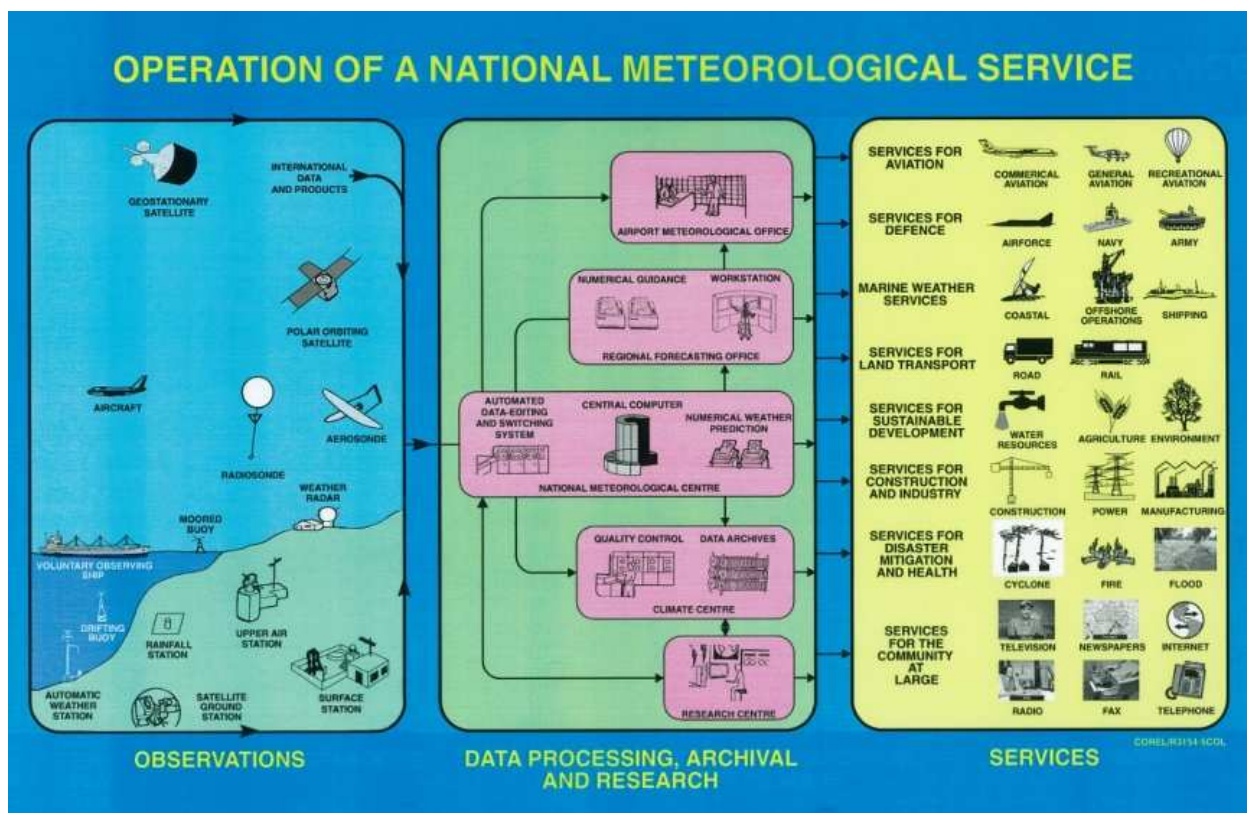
OPERATION OF A NATIONAL METEOROLOGICAL SERVICE

GEOSTATIONARY SATELLITE

INTERNATIONAL DATA AND PRODUCTS

POLAR ORBITING SATELLITE

AIRCRAFT

RADIOSONDE

AEROSONDE

WEATHER RADAR

MOORED BUOY

VOLUNTARY OBSERVING SHIP

DRIFTING BUOY

RAINFALL STATION

UPPER AIR STATION

AUTOMATIC WEATHER STATION

SATELLITE GROUND STATION

SURFACE STATION

AIRPORT METEOROLOGICAL OFFICE

NUMERICAL GUIDANCE

WORKSTATION

REGIONAL FORECASTING OFFICE

AUTOMATED DATA-EDITING AND SWITCHING SYSTEM

CENTRAL COMPUTER

NUMERICAL WEATHER PREDICTION

NATIONAL METEOROLOGICAL CENTRE

QUALITY CONTROL

DATA ARCHIVES

CLIMATE CENTRE

RESEARCH CENTRE

SERVICES FOR AVIATION

COMMERICAL AVIATION

GENERAL AVIATION

RECREATIONAL AVIATION

SERVICES FOR DEFENCE

AIRFORCE

NAVY

ARMY

MARINE WEATHER SERVICES

COASTAL

OFFSHORE OPERATIONS

SHIPPING

SERVICES FOR LAND TRANSPORT

ROAD

RAIL

SERVICES FOR SUSTAINABLE DEVELOPMENT

WATER RESOURCES

AGRICULTURE

ENVIRONMENT

SERVICES FOR CONSTRUCTION AND INDUSTRY

CONSTRUCTION

POWER

MANUFACTURING

SERVICES FOR DISASTER MITIGATION AND HEALTH

CYCLONE

FIRE

FLOOD

SERVICES FOR THE COMMUNITY AT LARGE

TELEVISION

NEWSPAPERS

INTERNET

RADIO

FAX

TELEPHONE

COREL/R3154-5COL

OBSERVATIONS

DATA PROCESSING, ARCHIVAL AND RESEARCH

SERVICES